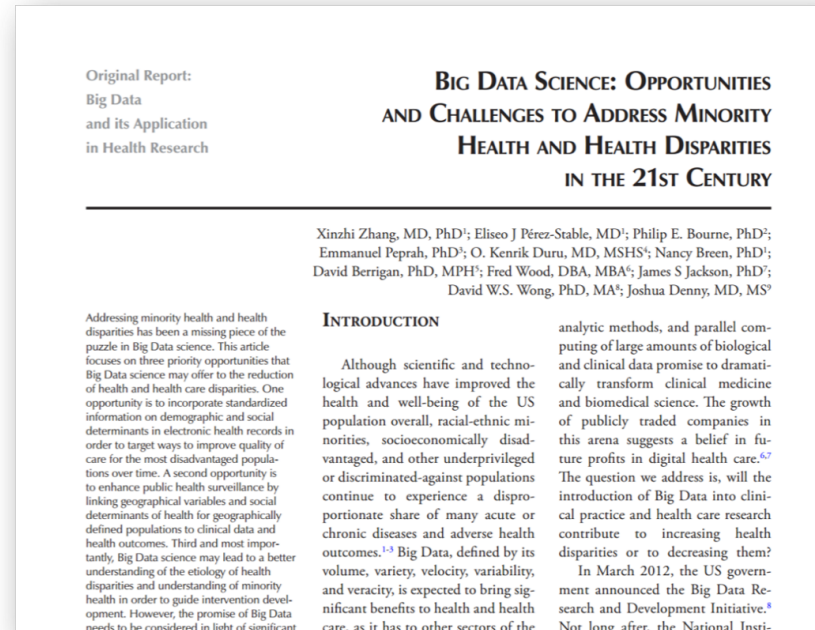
Original Report: Big Data and its Application in Health Research

BIG DATA SCIENCE: OPPORTUNITIES AND CHALLENGES TO ADDRESS MINORITY HEALTH AND HEALTH DISPARITIES IN THE 21ST CENTURY

Xinzhi Zhang, MD, PhD$^1$; Eliseo J Pérez-Stable, MD$^1$; Philip E. Bourne, PhD$^2$; Emmanuel Peprah, PhD$^3$; O. Kenrik Duru, MD, MSHS$^4$; Nancy Breen, PhD$^1$; David Berrigan, PhD, MPH$^5$; Fred Wood, DBA, MBA$^6$; James S Jackson, PhD$^7$; David W.S. Wong, PhD, MA$^8$; Joshua Denny, MD, MS$^9$

Addressing minority health and health disparities has been a missing piece of the puzzle in Big Data science. This article focuses on three priority opportunities that Big Data science may offer to the reduction of health and health care disparities. One opportunity is to incorporate standardized information on demographic and social determinants in electronic health records in order to target ways to improve quality of care for the most disadvantaged populations over time. A second opportunity is to enhance public health surveillance by linking geographical variables and social determinants of health for geographically defined populations to clinical data and health outcomes. Third and most importantly, Big Data science may lead to a better understanding of the etiology of health disparities and understanding of minority health in order to guide intervention development. However, the promise of Big Data needs to be considered in light of significant

INTRODUCTION

Although scientific and technological advances have improved the health and well-being of the US population overall, racial-ethnic minorities, socioeconomically disadvantaged, and other underprivileged or discriminated-against populations continue to experience a disproportionate share of many acute or chronic diseases and adverse health outcomes.$^{1-3}$ Big Data, defined by its volume, variety, velocity, variability, and veracity, is expected to bring significant benefits to health and health care, as it has to other sectors of the

analytic methods, and parallel computing of large amounts of biological and clinical data promise to dramatically transform clinical medicine and biomedical science. The growth of publicly traded companies in this arena suggests a belief in future profits in digital health care.$^{6,7}$ The question we address is, will the introduction of Big Data into clinical practice and health care research contribute to increasing health disparities or to decreasing them?

In March 2012, the US government announced the Big Data Research and Development Initiative.$^8$ Not long after, the National Insti-